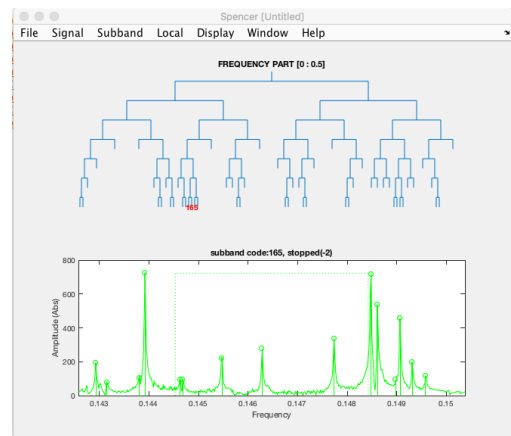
Spencer [Untitled]

File Signal Subband Local Display Window Help

FREQUENCY PART [0 : 0.5]

165

subband code:165, stopped(-2)

Amplitude (Abs)

800
600
400
200
0

0.143 0.144 0.145 0.146 0.147 0.148 0.149 0.15

Frequency